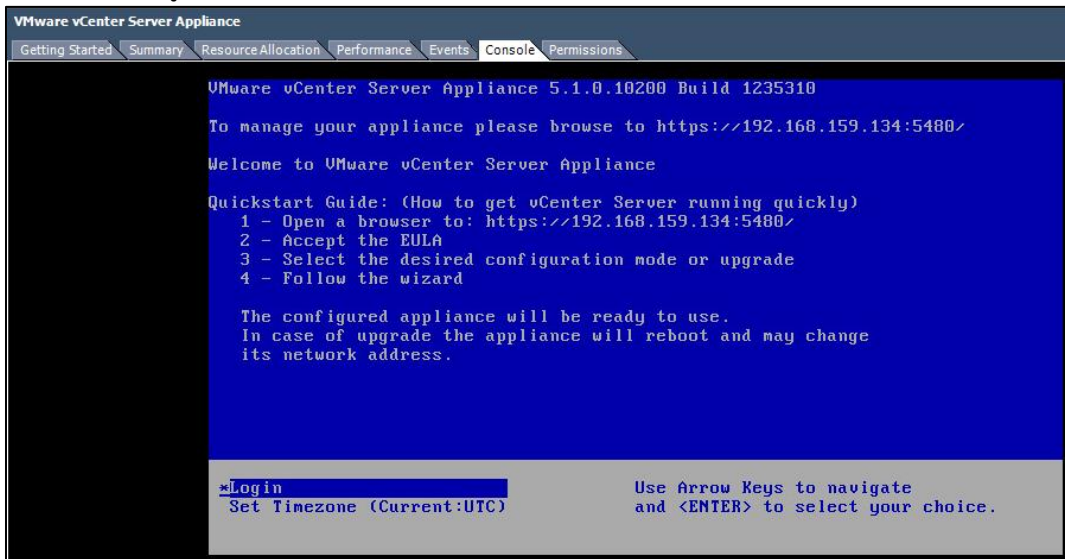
VMware vCenter Server Appliance

Getting Started | Summary | Resource Allocation | Performance | Events | Console | Permissions

VMware vCenter Server Appliance 5.1.0.10200 Build 1235310

To manage your appliance please browse to https://192.168.159.134:5480/

Welcome to VMware vCenter Server Appliance

Quickstart Guide: (How to get vCenter Server running quickly)
1 - Open a browser to: https://192.168.159.134:5480/
2 - Accept the EULA
3 - Select the desired configuration mode or upgrade
4 - Follow the wizard

The configured appliance will be ready to use.
In case of upgrade the appliance will reboot and may change its network address.

*Login
Set Timezone (Current:UTC)

Use Arrow Keys to navigate
and <ENTER> to select your choice.